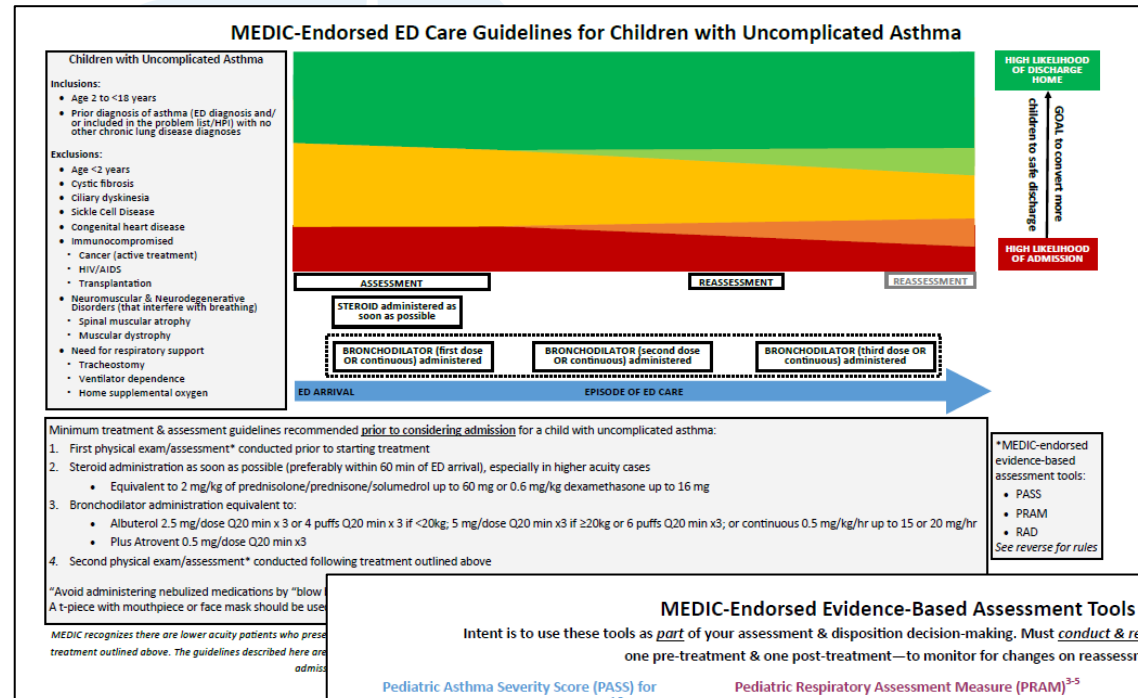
MEDIC-Endorsed ED Care Guidelines for Children with Uncomplicated Asthma

Children with Uncomplicated Asthma

Inclusions:
- Age 2 to <18 years
- Prior diagnosis of asthma (ED diagnosis and/ or included in the problem list/HPI) with no other chronic lung disease diagnoses

Exclusions:
- Age <2 years
- Cystic fibrosis
- Ciliary dyskinesia
- Sickle Cell Disease
- Congenital heart disease
- Immunocompromised
  - Cancer (active treatment)
  - HIV/AIDS
  - Transplantation
- Neuromuscular & Neurodegenerative Disorders (that interfere with breathing)
  - Spinal muscular atrophy
  - Muscular dystrophy
- Need for respiratory support
  - Tracheostomy
  - Ventilator dependence
  - Home supplemental oxygen

HIGH LIKELIHOOD OF DISCHARGE HOME

GOAL to convert more children to safe discharge

HIGH LIKELIHOOD OF ADMISSION

ASSESSMENT

REASSESSMENT

REASSESSMENT

STEROID administered as soon as possible

BRONCHODILATOR (first dose OR continuous) administered

BRONCHODILATOR (second dose OR continuous) administered

BRONCHODILATOR (third dose OR continuous) administered

ED ARRIVAL

EPISODE OF ED CARE

Minimum treatment & assessment guidelines recommended prior to considering admission for a child with uncomplicated asthma:
1. First physical exam/assessment* conducted prior to starting treatment
2. Steroid administration as soon as possible (preferably within 60 min of ED arrival), especially in higher acuity cases
   - Equivalent to 2 mg/kg of prednisolone/prednisone/solumedrol up to 60 mg or 0.6 mg/kg dexamethasone up to 16 mg
3. Bronchodilator administration equivalent to:
   - Albuterol 2.5 mg/dose Q20 min x 3 or 4 puffs Q20 min x 3 if <20kg; 5 mg/dose Q20 min x3 if ≥20kg or 6 puffs Q20 min x3; or continuous 0.5 mg/kg/hr up to 15 or 20 mg/hr
   - Plus Atrovent 0.5 mg/dose Q20 min x3
4. Second physical exam/assessment* conducted following treatment outlined above

*MEDIC-endorsed evidence-based assessment tools:
- PASS
- PRAM
- RAD
See reverse for rules

"Avoid administering nebulized medications by "blow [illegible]
A t-piece with mouthpiece or face mask should be use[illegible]

MEDIC recognizes there are lower acuity patients who prese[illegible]
treatment outlined above. The guidelines described here are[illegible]
admiss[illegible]

MEDIC-Endorsed Evidence-Based Assessment Tools
Intent is to use these tools as part of your assessment & disposition decision-making. Must conduct & re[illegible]
one pre-treatment & one post-treatment—to monitor for changes on reassessm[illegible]

Pediatric Asthma Severity Score (PASS) for

Pediatric Respiratory Assessment Measure (PRAM)$^{3-5}$